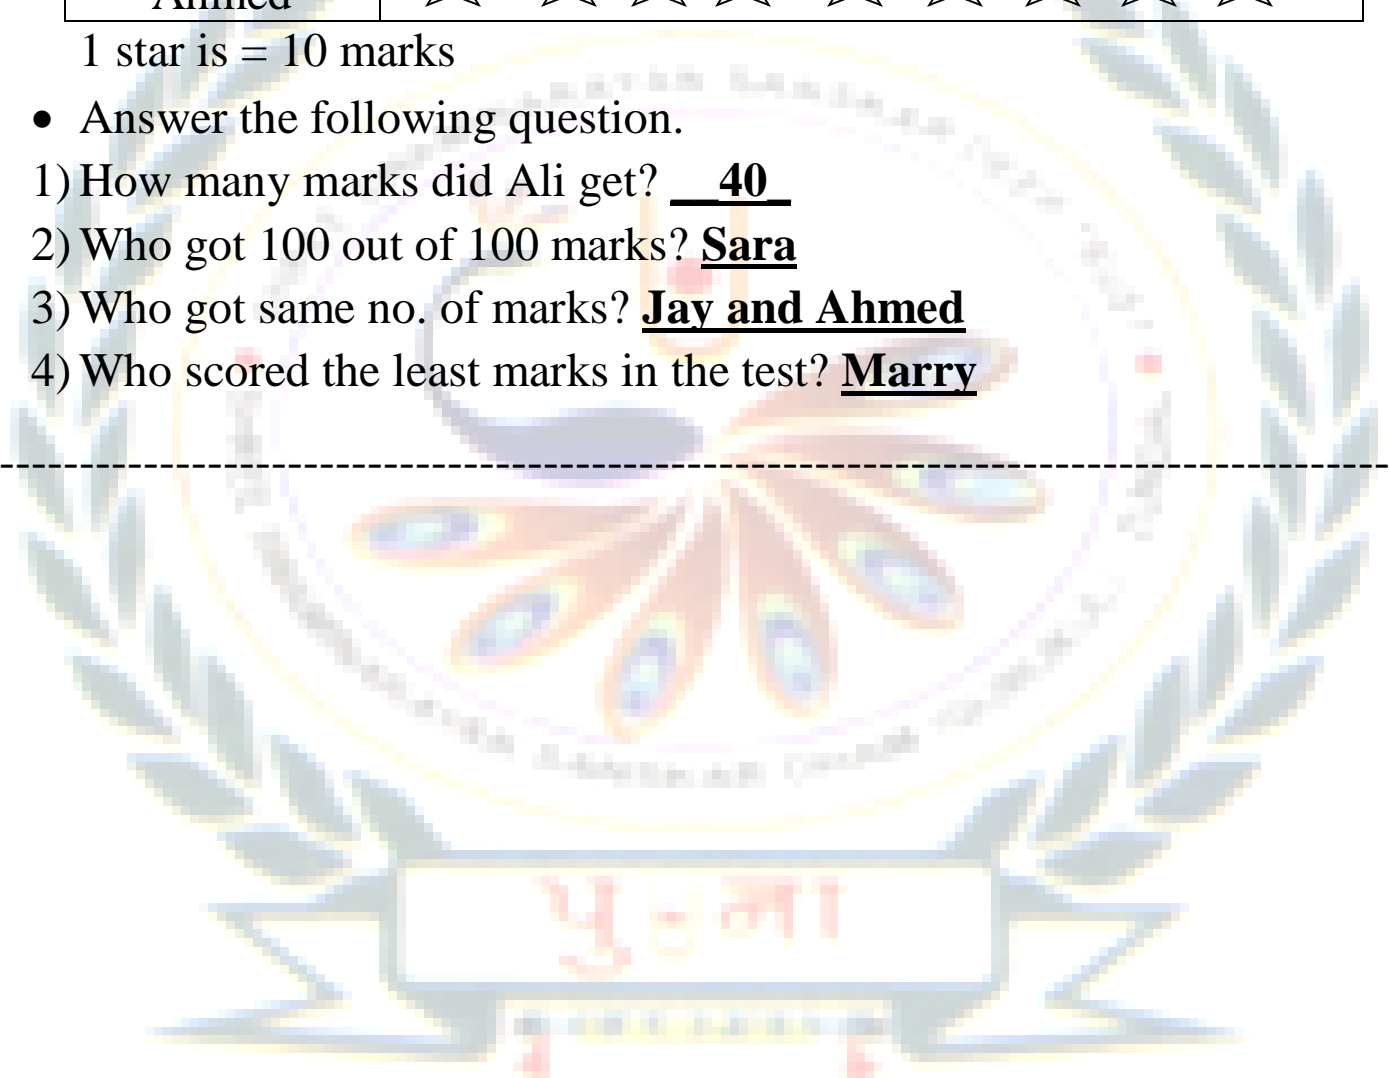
| Ahmed | ☆ ☆ ☆ ☆ ☆ ☆ ☆ ☆ ☆ |
|---|---|

1 star is = 10 marks

- Answer the following question.

1) How many marks did Ali get? __40_

2) Who got 100 out of 100 marks? **Sara**

3) Who got same no. of marks? **Jay and Ahmed**

4) Who scored the least marks in the test? **Marry**

-----------------------------------------------------------------------------------------

पुष्पा